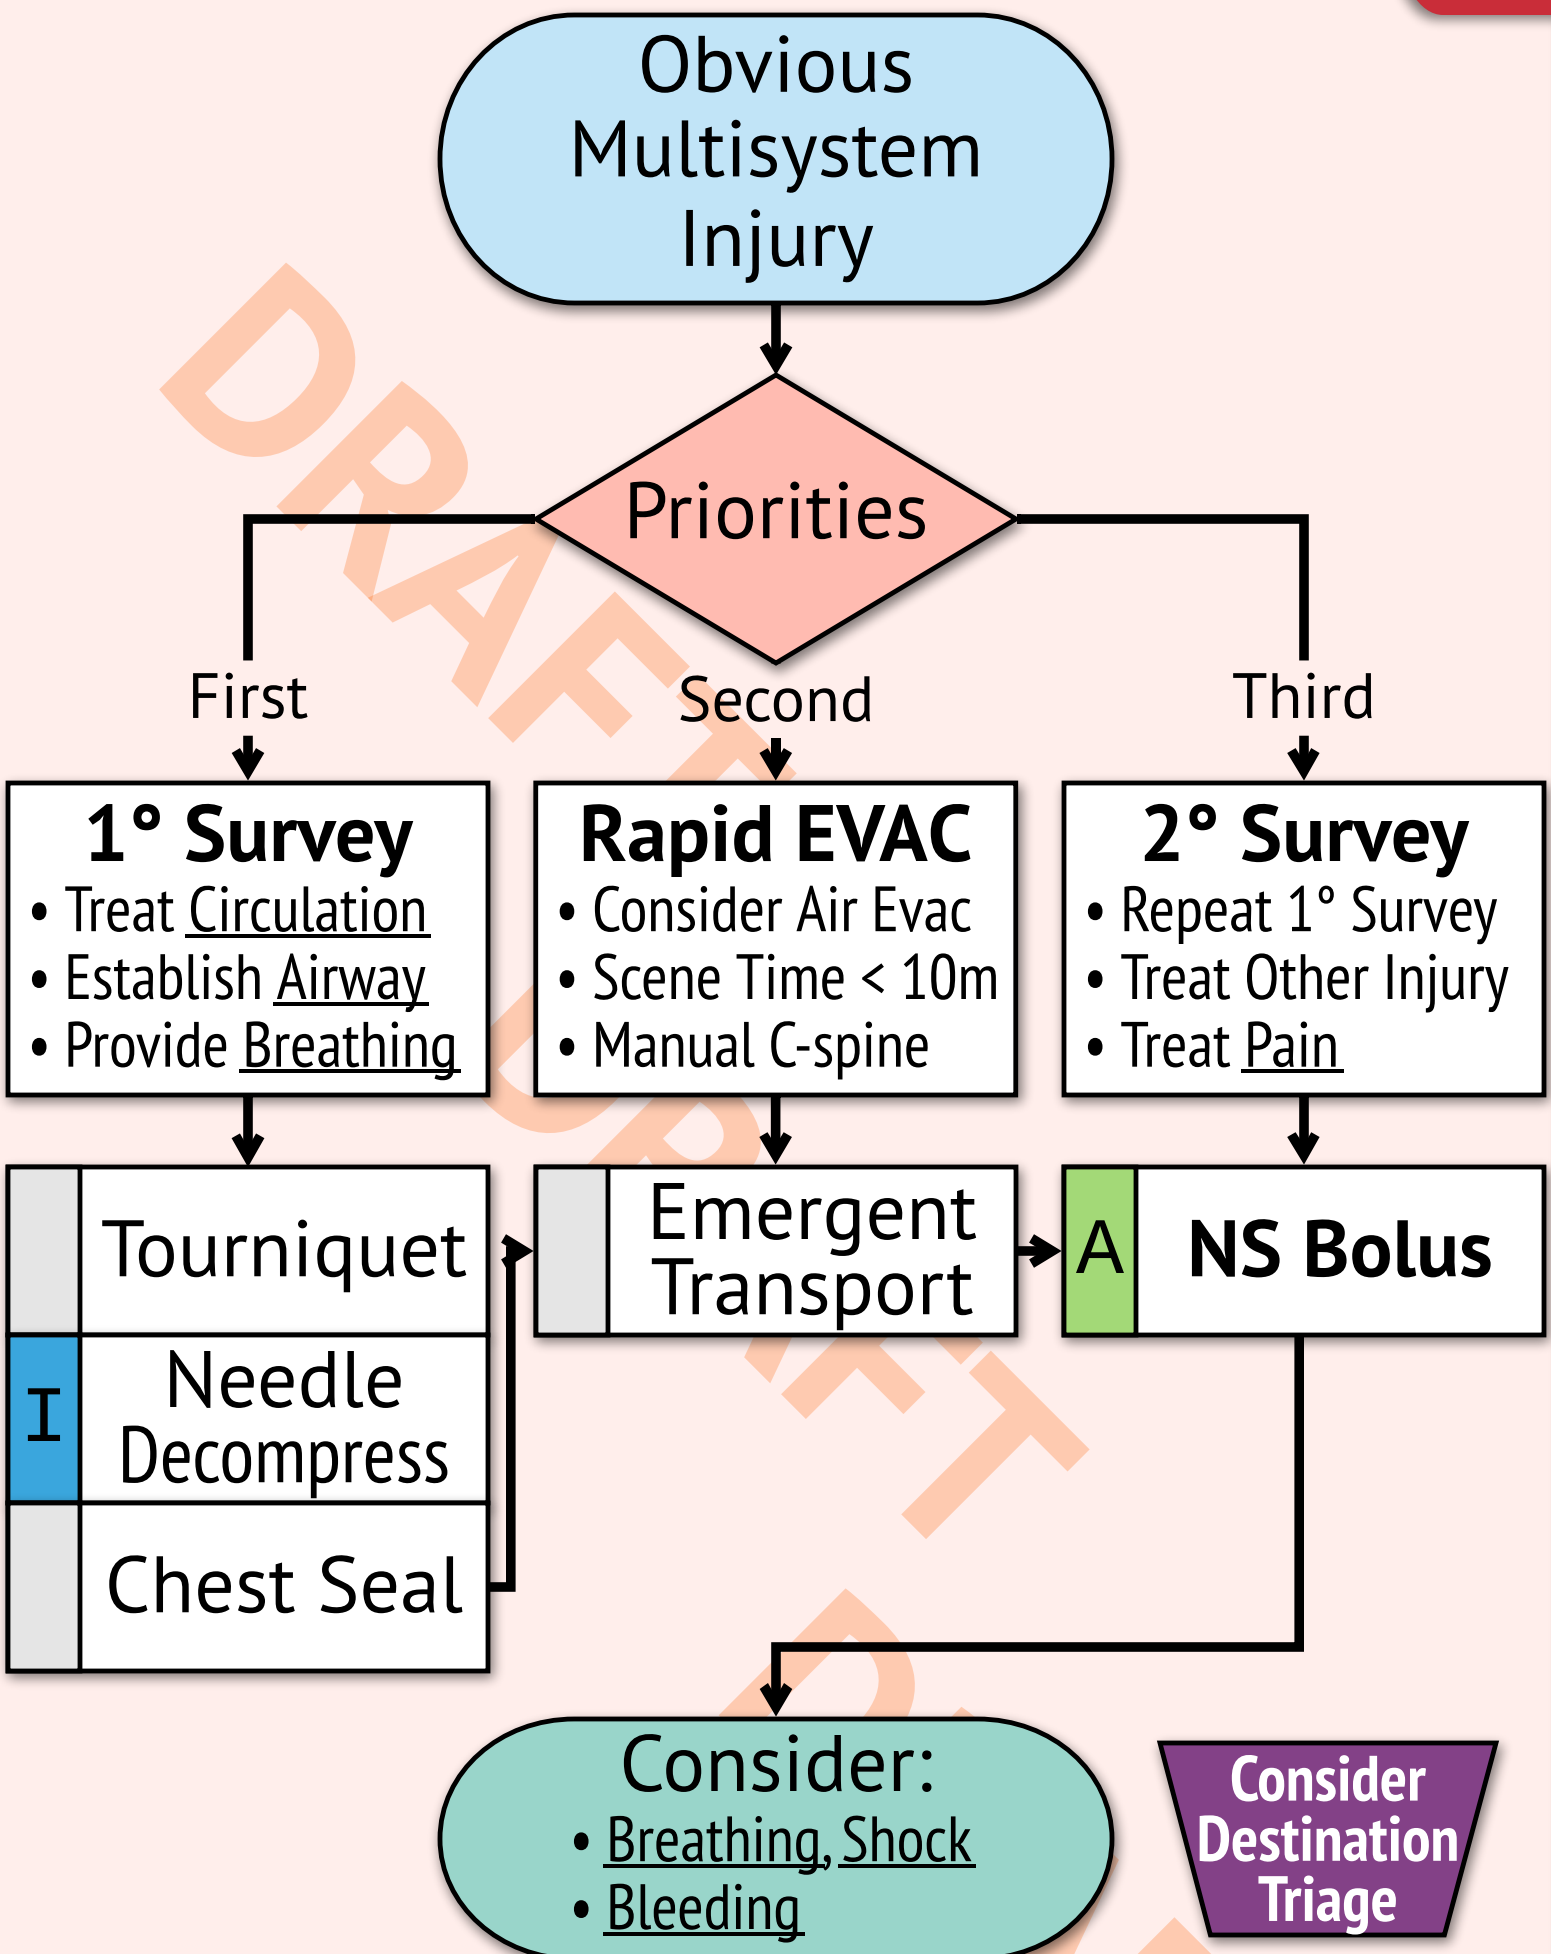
Obvious Multisystem Injury

Priorities

First

Second

Third

1° Survey
• Treat Circulation
• Establish Airway
• Provide Breathing

Rapid EVAC
• Consider Air Evac
• Scene Time < 10m
• Manual C-spine

2° Survey
• Repeat 1° Survey
• Treat Other Injury
• Treat Pain

Tourniquet

I Needle Decompress

Chest Seal

Emergent Transport

A NS Bolus

Consider:
• Breathing, Shock
• Bleeding

Consider Destination Triage

DRAFT

DRAFT